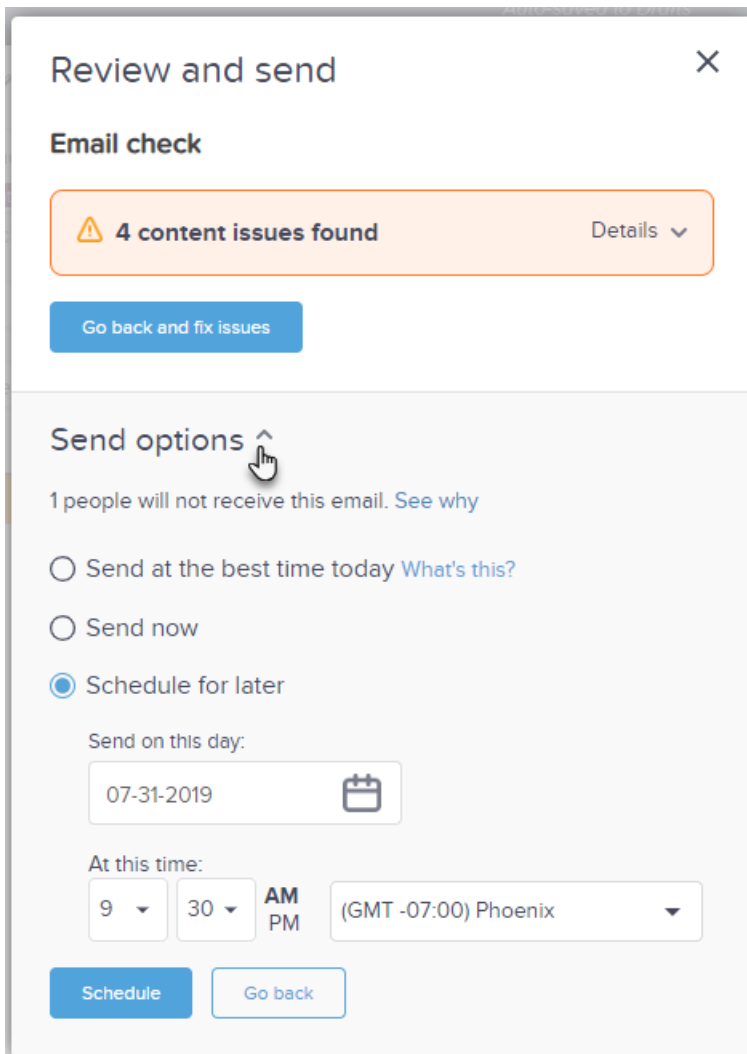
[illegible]

Review and send

×

Email check

4 content issues found

Details

Go back and fix issues

Send options

1 people will not receive this email. See why

Send at the best time today What's this?

Send now

Schedule for later

Send on this day:

07-31-2019

At this time:

9

30

AM

PM

(GMT -07:00) Phoenix

Schedule

Go back